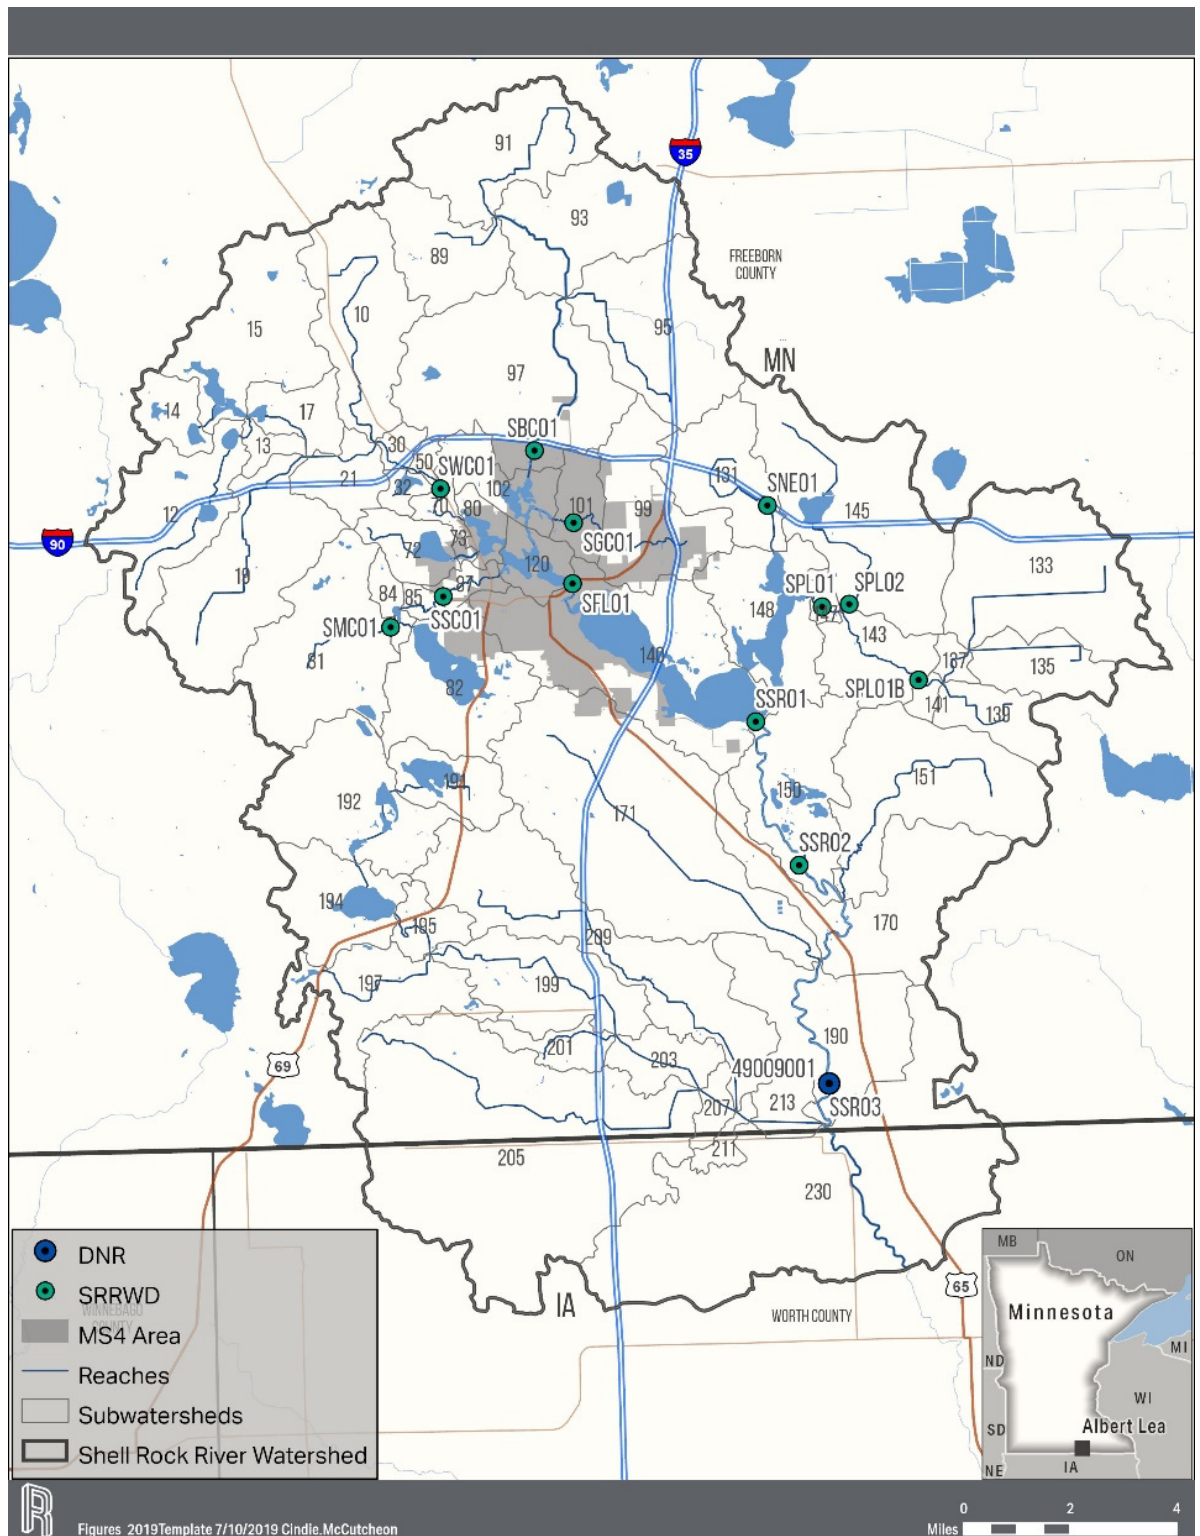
91
35
93
89
FREEBORN COUNTY
10
15
95
MN
97
14
17
13
30
SBC01
50
SWC01
131
SNE01
21
32
102
101
99
145
12
90
70
80
SGC01
133
72
73
19
120
SPL01
SPL02
84
85
97
SFL01
148
147
143
SMC01
SSC01
81
146
187
135
82
SSR01
SPL01B
141
136
192
191
151
171
150
SSR02
194
170
195
209
197
199
190
201
203
49009001
69
207
213
SSR03
211
205
230
IA
WORTH COUNTY
65
DNR
SRRWD
WINNEBAGO COUNTY
MS4 Area
Reaches
Subwatersheds
Shell Rock River Watershed
MB
ON
Minnesota
ND
MI
WI
SD
Albert Lea
NE
IA
Figures 2019Template 7/10/2019 Cindie.McCutcheon
0
2
4
Miles